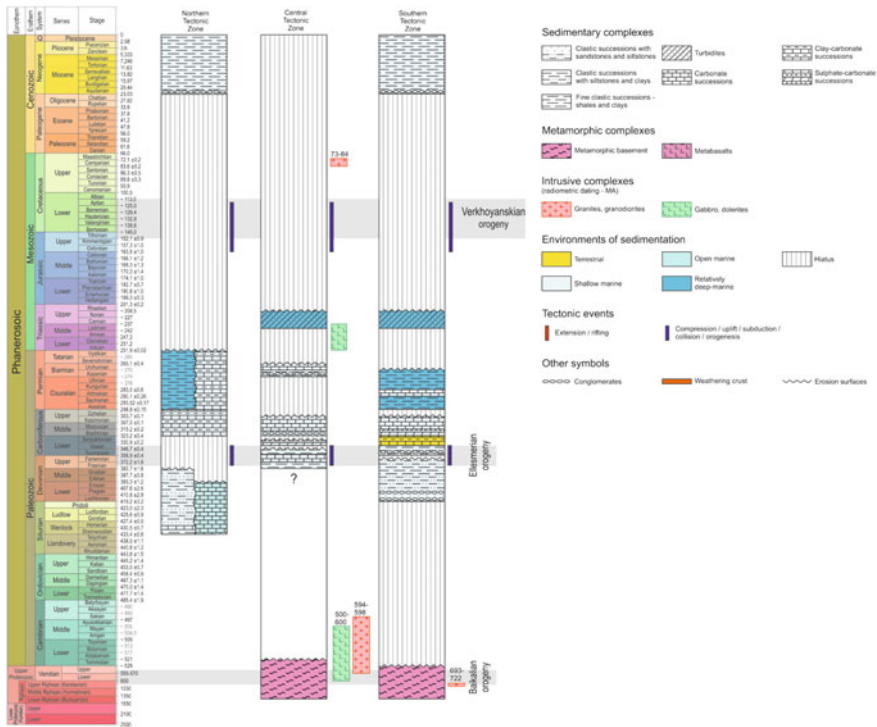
Eonothem | Erathem | System | Series | Stage

Phanerozoic
Cenozoic
Neogene
Paleogene
Mesozoic
Cretaceous
Jurassic
Triassic
Paleozoic
Permian
Carboniferous
Devonian
Silurian
Ordovician
Cambrian

Q Pleistocene
Pliocene
Miocene
Oligocene
Eocene
Paleocene
Upper
Lower
Upper
Middle
Lower
Upper
Middle
Lower
Tatarian
Biarmian
Cisuralian
Upper
Middle
Lower
Upper
Middle
Lower
Pridoli
Ludlow
Wenlock
Llandovery
Upper
Middle
Lower
Upper
Middle
Lower
Upper Proterozoic
Vendian
Upper
Lower

Northern Tectonic Zone
Central Tectonic Zone
Southern Tectonic Zone

73-84
?
500-600
594-598
693-722

Verkhoyanskian orogeny
Ellesmerian orogeny
Baikalian orogeny

Sedimentary complexes
Clastic successions with sandstones and siltstones
Turbidites
Clay-carbonate successions
Clastic successions with siltstones and clays
Carbonate successions
Sulphate-carbonate successions
Fine clastic successions - shales and clays

Metamorphic complexes
Metamorphic basement
Metabasalts

Intrusive complexes
(radiometric dating - MA)
Granites, granodiorites
Gabbro, dolerites

Environments of sedimentation
Terrestrial
Open marine
Hiatus
Shallow marine
Relatively deep-marine

Tectonic events
Extension / rifting
Compression / uplift / subduction / collision / orogenesis

Other symbols
Conglomerates
Weathering crust
Erosion surfaces